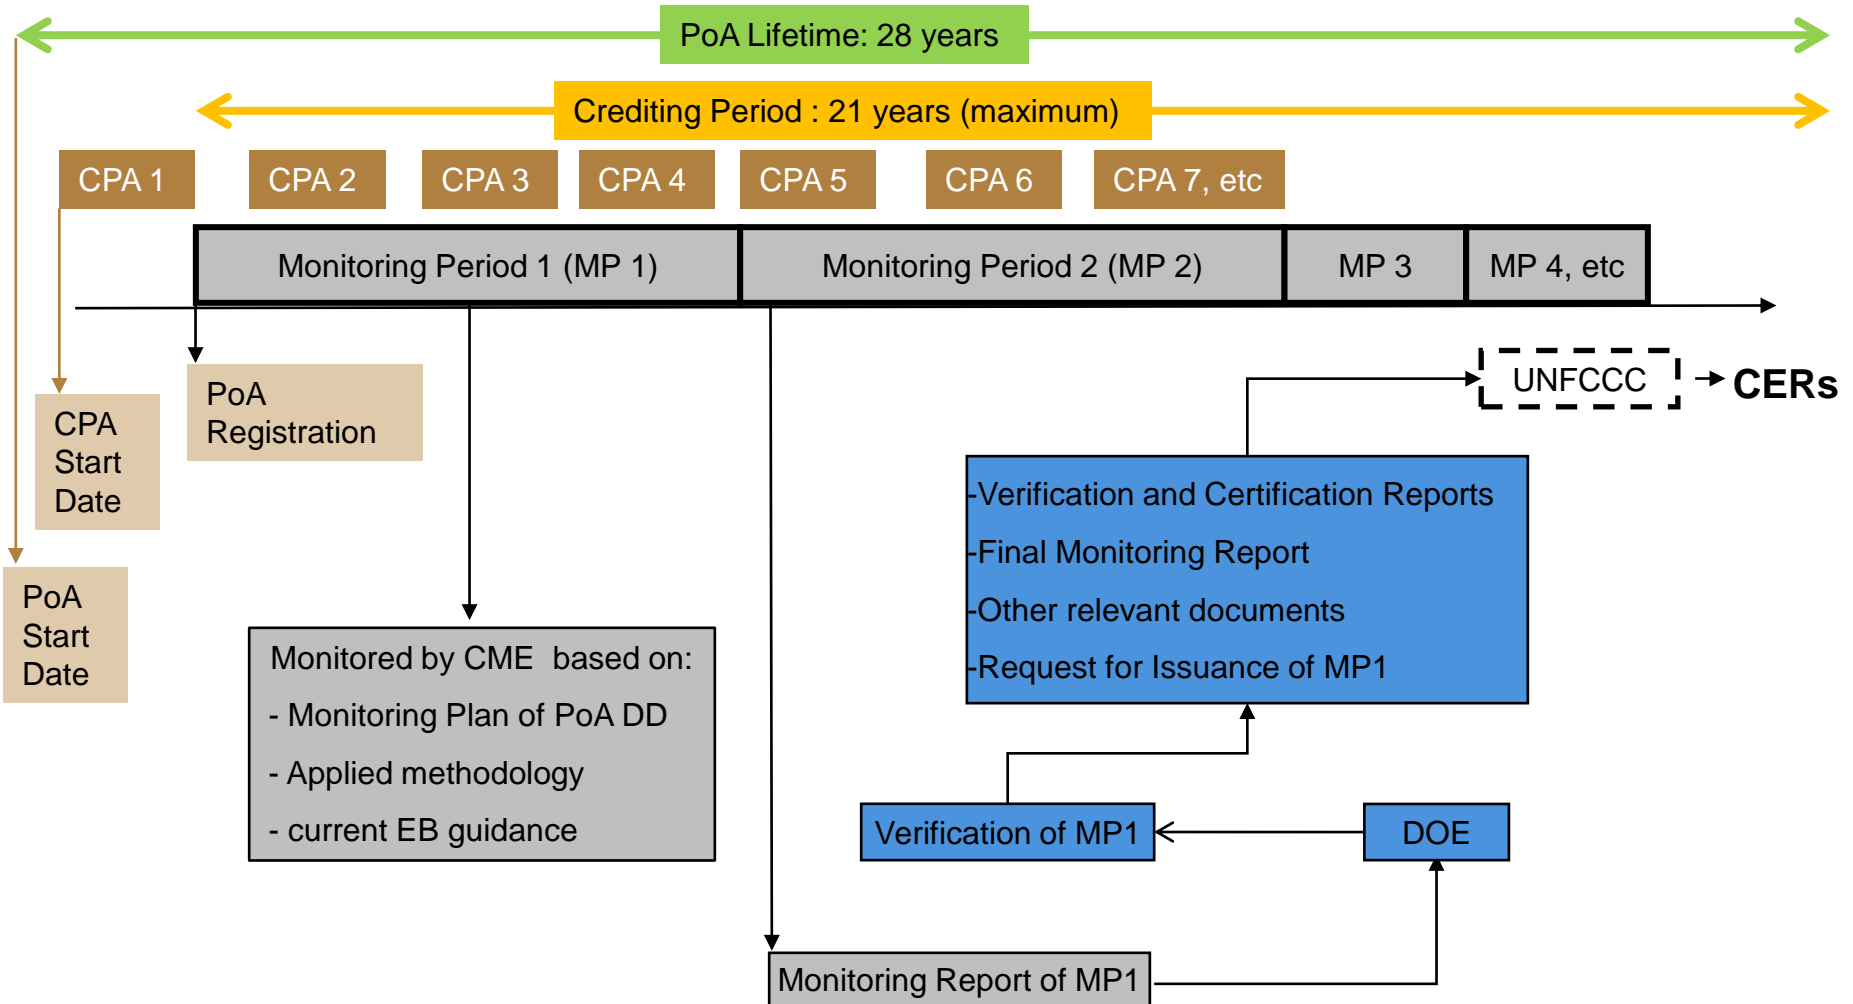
PoA Lifetime: 28 years

Crediting Period : 21 years (maximum)

CPA 1

CPA 2

CPA 3

CPA 4

CPA 5

CPA 6

CPA 7, etc

Monitoring Period 1 (MP 1)

Monitoring Period 2 (MP 2)

MP 3

MP 4, etc

UNFCCC

CERs

CPA Start Date

PoA Registration

PoA Start Date

-Verification and Certification Reports
-Final Monitoring Report
-Other relevant documents
-Request for Issuance of MP1

Monitored by CME based on:
- Monitoring Plan of PoA DD
- Applied methodology
- current EB guidance

Verification of MP1

DOE

Monitoring Report of MP1